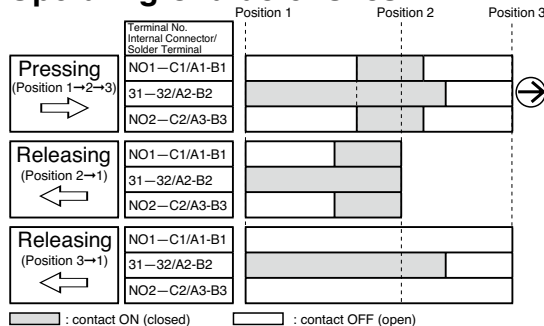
Position 1 Position 2 Position 3

| | Terminal No. Internal Connector/ Solder Terminal |
|---|---|
| Pressing (Position 1→2→3) | NO1—C1/A1-B1 |
| | 31—32/A2-B2 |
| | NO2—C2/A3-B3 |
| Releasing (Position 2→1) | NO1—C1/A1-B1 |
| | 31—32/A2-B2 |
| | NO2—C2/A3-B3 |
| Releasing (Position 3→1) | NO1—C1/A1-B1 |
| | 31—32/A2-B2 |
| | NO2—C2/A3-B3 |

: contact ON (closed) : contact OFF (open)